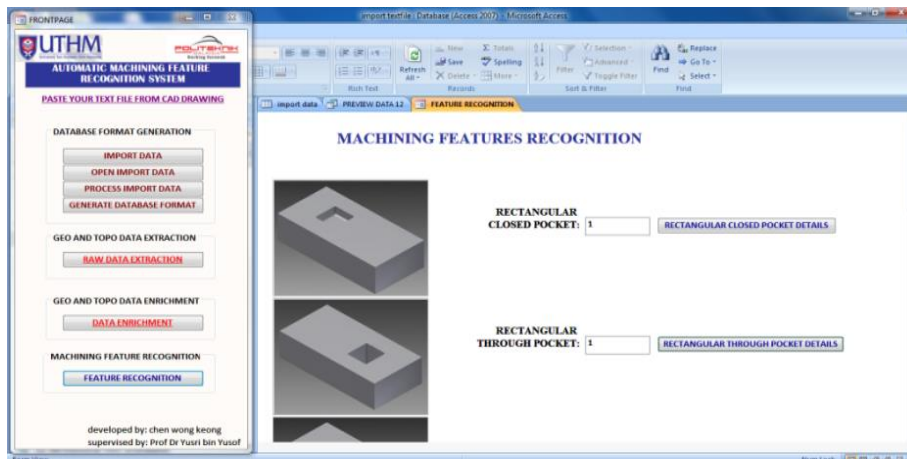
FRONTPAGE

UTHM

POLITEKNIK

AUTOMATIC MACHINING FEATURE RECOGNITION SYSTEM

PASTE YOUR TEXT FILE FROM CAD DRAWING

DATABASE FORMAT GENERATION

IMPORT DATA

OPEN IMPORT DATA

PROCESS IMPORT DATA

GENERATE DATABASE FORMAT

GEO AND TOPO DATA EXTRACTION

RAW DATA EXTRACTION

GEO AND TOPO DATA ENRICHMENT

DATA ENRICHMENT

MACHINING FEATURE RECOGNITION

FEATURE RECOGNITION

developed by: chen wong keong
supervised by: Prof Dr Yusri bin Yusof

import textfile : Database (Access 2007) - Microsoft Access

Rich Text

Refresh All

New
Save
Delete

Totals
Spelling
More

Records

Filter

Selection
Advanced
Toggle Filter

Sort & Filter

Find

Replace
Go To
Select

Find

import data | PREVIEW DATA 12 | FEATURE RECOGNITION

MACHINING FEATURES RECOGNITION

RECTANGULAR CLOSED POCKET: 1

RECTANGULAR CLOSED POCKET DETAILS

RECTANGULAR THROUGH POCKET: 1

RECTANGULAR THROUGH POCKET DETAILS